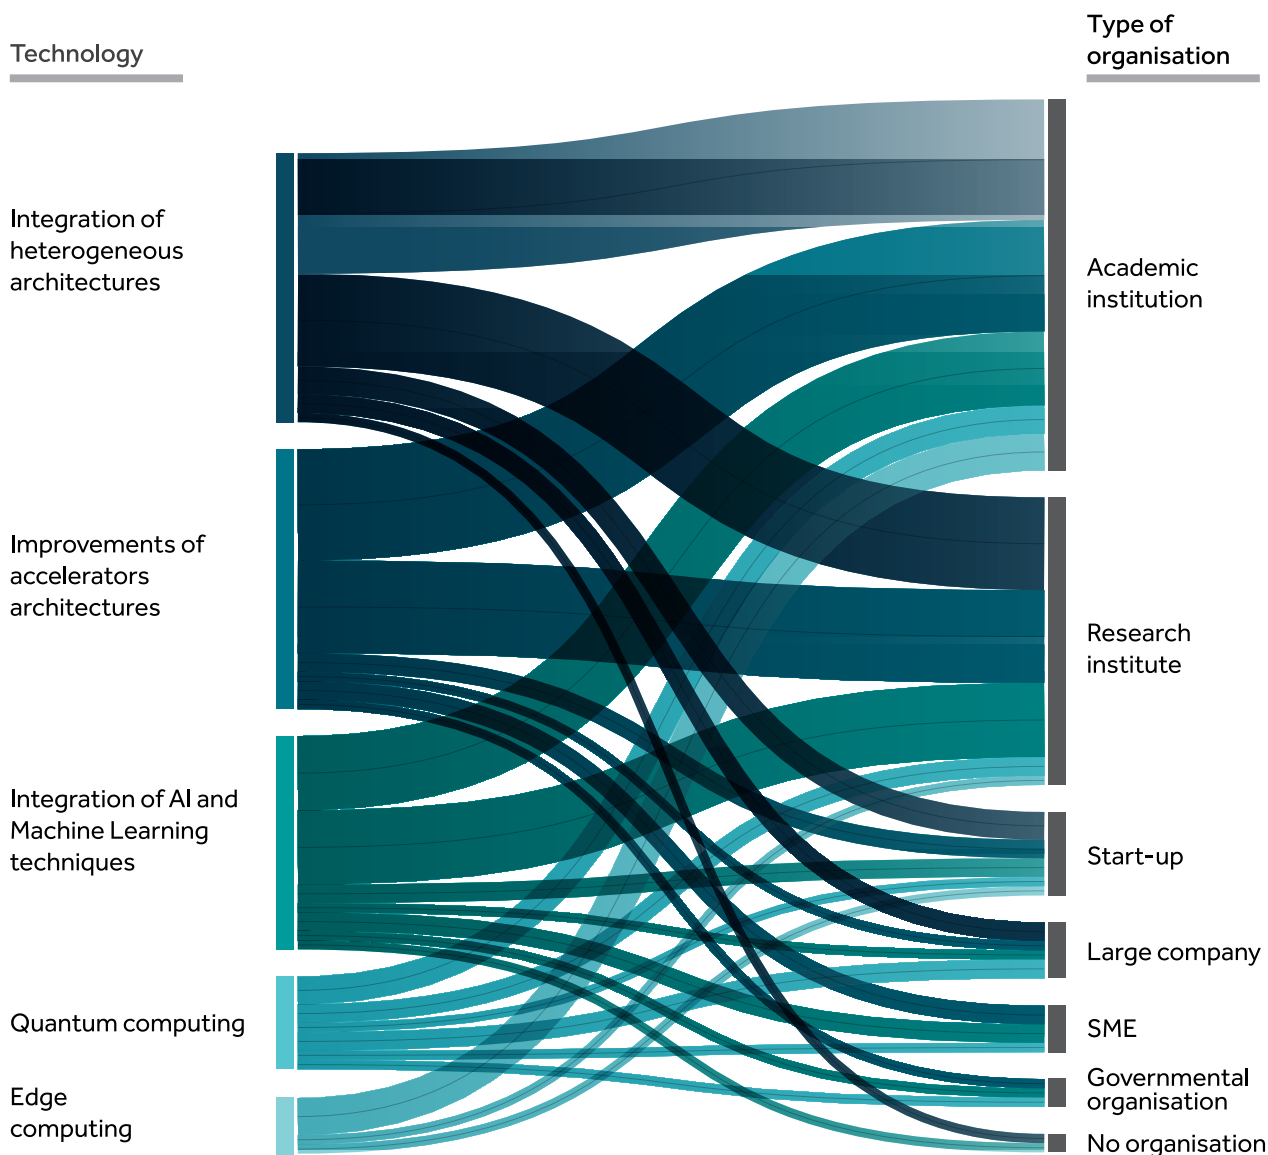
Technology

Type of organisation

Integration of heterogeneous architectures

Improvements of accelerators architectures

Integration of AI and Machine Learning techniques

Quantum computing

Edge computing

Academic institution

Research institute

Start-up

Large company

SME

Governmental organisation

No organisation